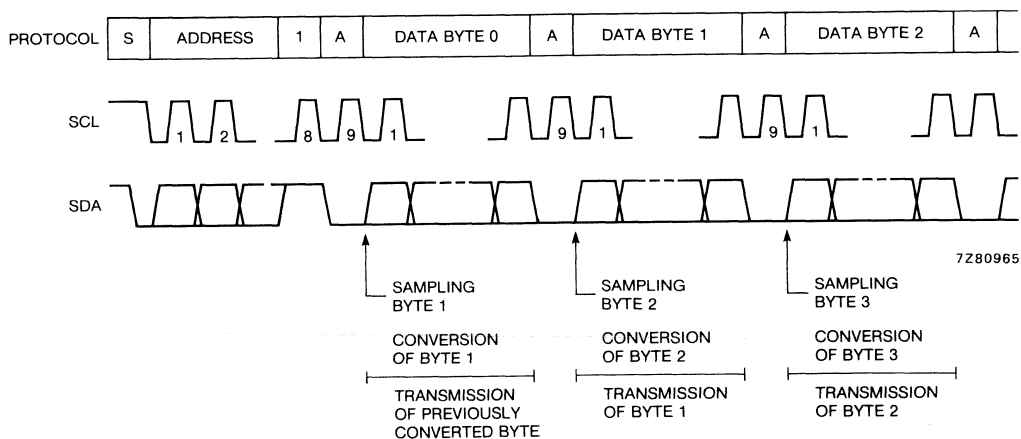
| PROTOCOL | S | ADDRESS | 1 | A | DATA BYTE 0 | A | DATA BYTE 1 | A | DATA BYTE 2 | A |
|---|---|---|---|---|---|---|---|---|---|---|

SCL

1 2 8 9 1 9 1 9 1

SDA

7Z80965

SAMPLING BYTE 1

CONVERSION OF BYTE 1

TRANSMISSION OF PREVIOUSLY CONVERTED BYTE

SAMPLING BYTE 2

CONVERSION OF BYTE 2

TRANSMISSION OF BYTE 1

SAMPLING BYTE 3

CONVERSION OF BYTE 3

TRANSMISSION OF BYTE 2